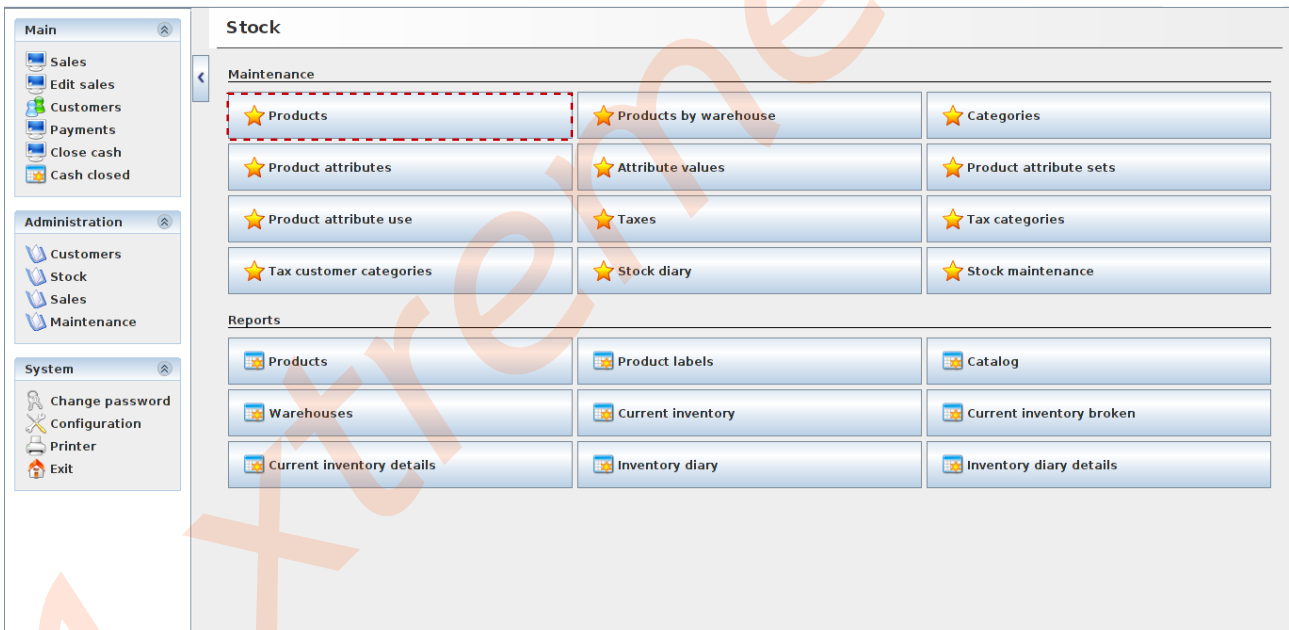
Main
Sales
Edit sales
Customers
Payments
Close cash
Cash closed

Administration
Customers
Stock
Sales
Maintenance

System
Change password
Configuration
Printer
Exit

Stock

Maintenance

| Products | Products by warehouse | Categories |
|---|---|---|
| Product attributes | Attribute values | Product attribute sets |
| Product attribute use | Taxes | Tax categories |
| Tax customer categories | Stock diary | Stock maintenance |

Reports

| Products | Product labels | Catalog |
|---|---|---|
| Warehouses | Current inventory | Current inventory broken |
| Current inventory details | Inventory diary | Inventory diary details |

xtreme